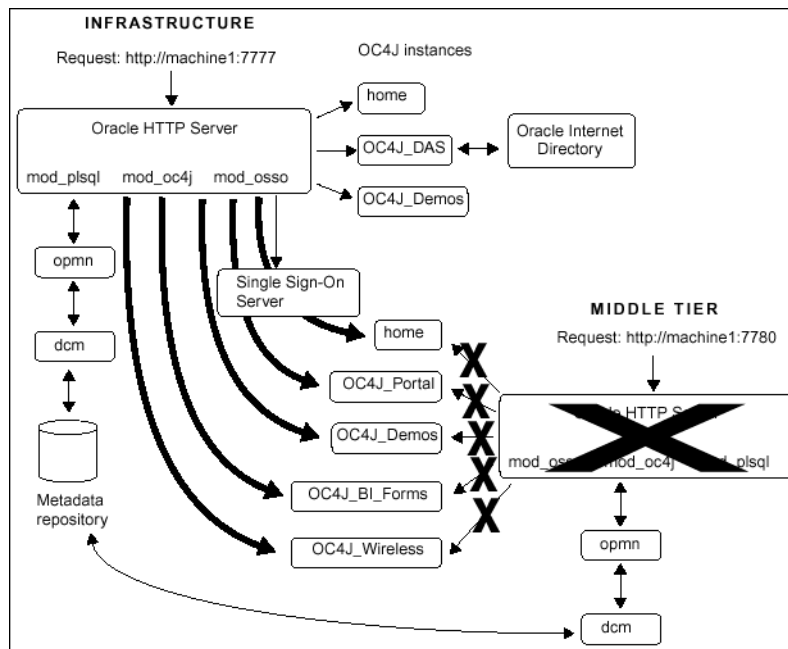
INFRASTRUCTURE

Request: http://machine1:7777

OC4J instances

Oracle HTTP Server

mod_plsql mod_oc4j mod_osso

home

OC4J_DAS

Oracle Internet Directory

OC4J_Demos

opmn

dcm

Metadata repository

Single Sign-On Server

home

OC4J_Portal

OC4J_Demos

OC4J_BI_Forms

OC4J_Wireless

MIDDLE TIER

Request: http://machine1:7780

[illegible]le HTTP S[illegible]

mod_os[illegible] mod_oc4j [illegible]d_plsql

opmn

dcm